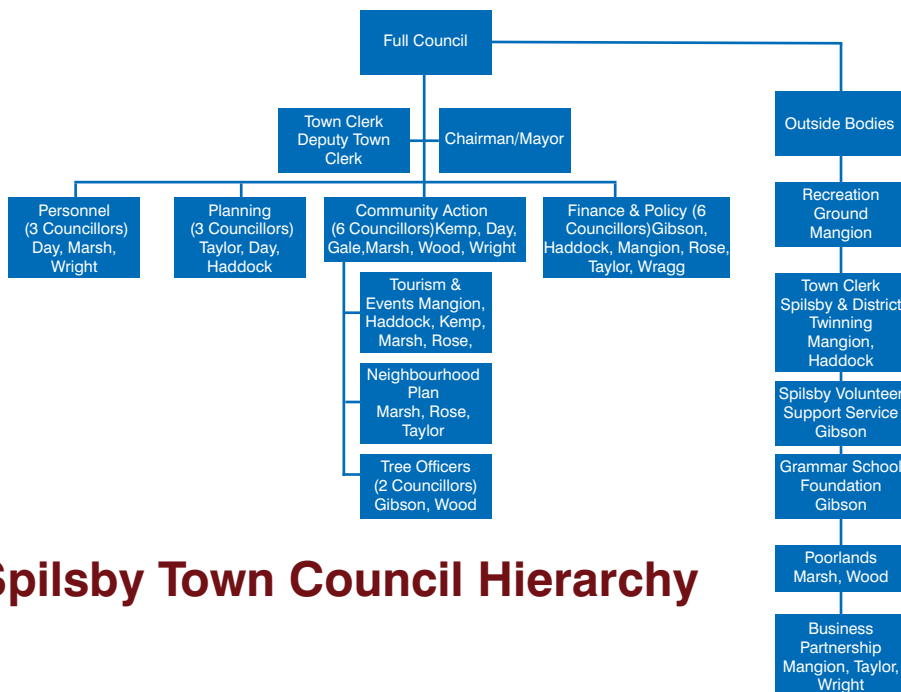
Full Council

Town Clerk Deputy Town Clerk

Chairman/Mayor

Personnel (3 Councillors) Day, Marsh, Wright

Planning (3 Councillors) Taylor, Day, Haddock

Community Action (6 Councillors)Kemp, Day, Gale,Marsh, Wood, Wright

Tourism & Events Mangion, Haddock, Kemp, Marsh, Rose,

Neighbourhood Plan Marsh, Rose, Taylor

Tree Officers (2 Councillors) Gibson, Wood

Finance & Policy (6 Councillors)Gibson, Haddock, Mangion, Rose, Taylor, Wragg

Outside Bodies

Recreation Ground Mangion

Town Clerk Spilsby & District Twinning Mangion, Haddock

Spilsby Volunteer Support Service Gibson

Grammar School Foundation Gibson

Poorlands Marsh, Wood

Business Partnership Mangion, Taylor, Wright

Spilsby Town Council Hierarchy